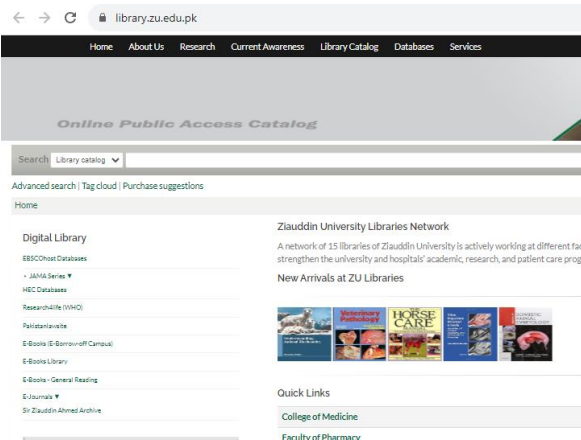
library.zu.edu.pk

Home About Us Research Current Awareness Library Catalog Databases Services

Online Public Access Catalog

Search Library catalog

Advanced search | Tag cloud | Purchase suggestions

Home

Digital Library

EBSCOhost Databases

JAMA Series ▼

HEC Databases

Research4life (WHO)

Pakistanlawsite

E-Books (E-Borrow-off Campus)

E-Books Library

E-Books - General Reading

E-Journals ▼

Sir Ziauddin Ahmed Archive

Ziauddin University Libraries Network

A network of 15 libraries of Ziauddin University is actively working at different fac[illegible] strengthen the university and hospitals' academic, research, and patient care prog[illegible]

New Arrivals at ZU Libraries

Veterinary Pathology

HORSE CARE

Quick Links

College of Medicine

Faculty of Pharmacy